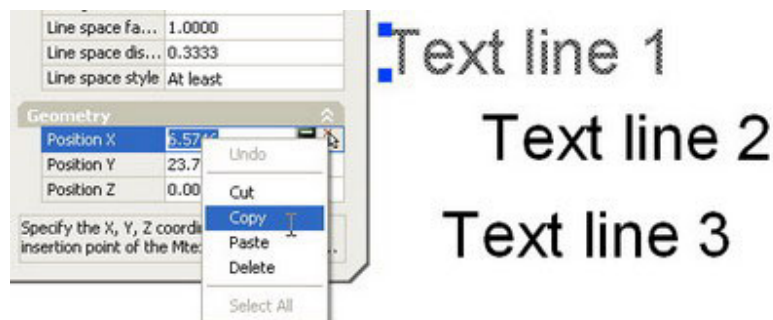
| Line space fa... | 1.0000 |
|---|---|
| Line space dis... | 0.3333 |
| Line space style | At least |

Geometry

| Position X | 6.574 |
|---|---|
| Position Y | 23.7 |
| Position Z | 0.00 |

Specify the X, Y, Z coordi insertion point of the Mte:

Undo
Cut
Copy
Paste
Delete
Select All

Text line 1

Text line 2

Text line 3